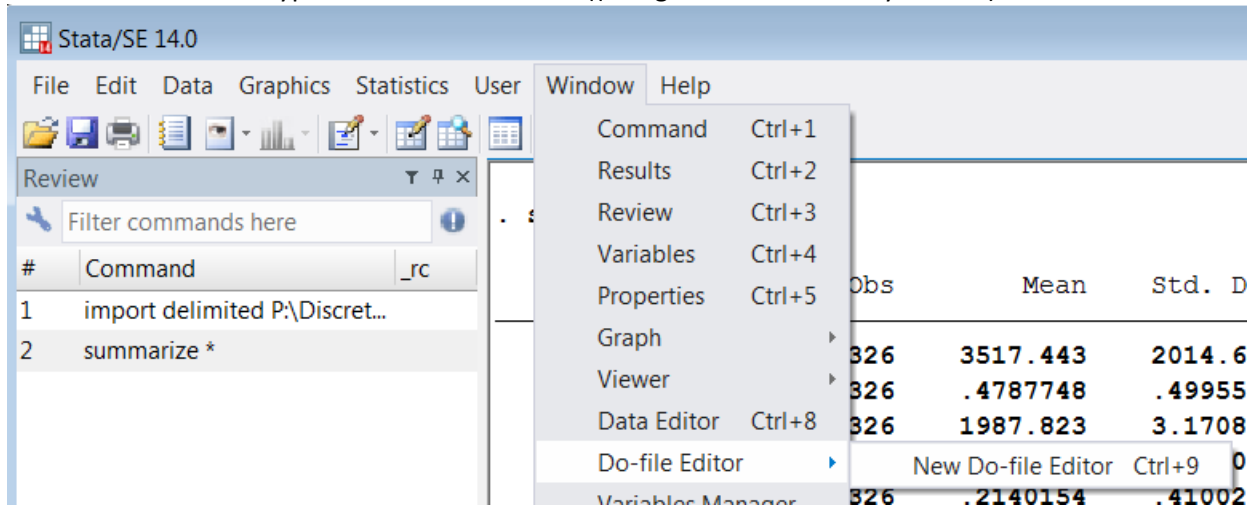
Stata/SE 14.0

File Edit Data Graphics Statistics User Window Help

Review

Filter commands here

| # | Command | _rc |
|---|---|---|
| 1 | import delimited P:\Discret... | |
| 2 | summarize * | |

. s

Obs Mean Std. D

326 3517.443 2014.6
326 .4787748 .49955
326 1987.823 3.1708
0
326 .2140154 .41002

Command Ctrl+1
Results Ctrl+2
Review Ctrl+3
Variables Ctrl+4
Properties Ctrl+5
Graph
Viewer
Data Editor Ctrl+8
Do-file Editor
Variables Manager

New Do-file Editor Ctrl+9